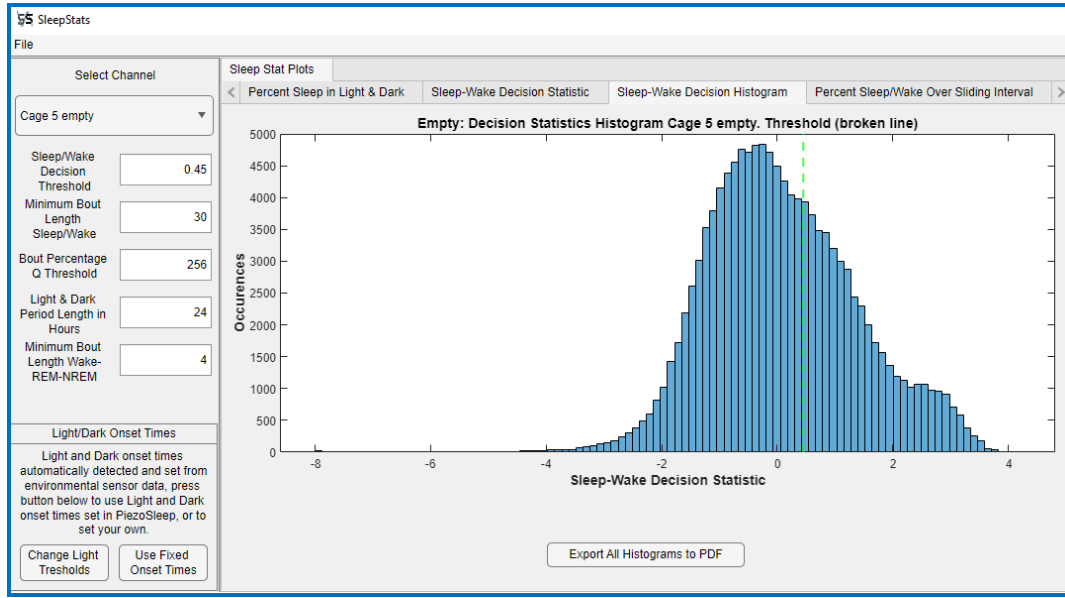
SleepStats

File

Select Channel

Cage 5 empty

Sleep/Wake Decision Threshold 0.45

Minimum Bout Length Sleep/Wake 30

Bout Percentage Q Threshold 256

Light & Dark Period Length in Hours 24

Minimum Bout Length Wake-REM-NREM 4

Light/Dark Onset Times

Light and Dark onset times automatically detected and set from environmental sensor data, press button below to use Light and Dark onset times set in PiezoSleep, or to set your own.

Change Light Tresholds

Use Fixed Onset Times

Sleep Stat Plots

Percent Sleep in Light & Dark | Sleep-Wake Decision Statistic | Sleep-Wake Decision Histogram | Percent Sleep/Wake Over Sliding Interval

Empty: Decision Statistics Histogram Cage 5 empty. Threshold (broken line)

Occurences

5000
4500
4000
3500
3000
2500
2000
1500
1000
500
0

-8 -6 -4 -2 0 2 4

Sleep-Wake Decision Statistic

Export All Histograms to PDF